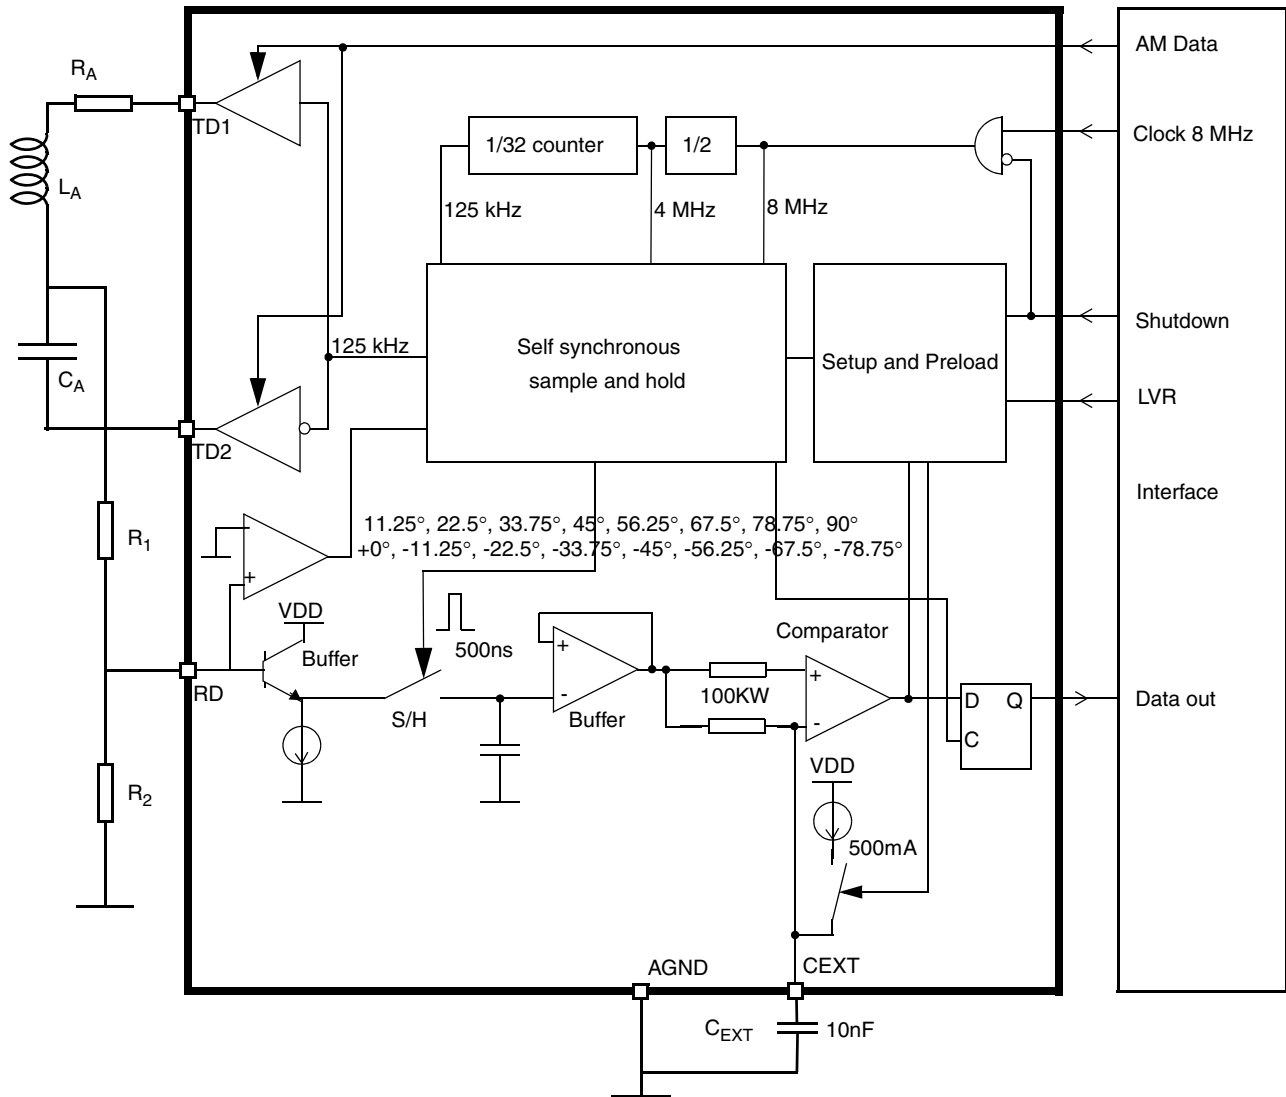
$R_A$

$L_A$

$C_A$

$R_1$

$R_2$

TD1

TD2

RD

AM Data

Clock 8 MHz

1/32 counter

1/2

125 kHz

4 MHz

8 MHz

125 kHz

Self synchronous sample and hold

Setup and Preload

Shutdown

LVR

Interface

11.25°, 22.5°, 33.75°, 45°, 56.25°, 67.5°, 78.75°, 90°
+0°, -11.25°, -22.5°, -33.75°, -45°, -56.25°, -67.5°, -78.75°

+

VDD

Buffer

500ns

S/H

+

-

Buffer

Comparator

100KW

+

-

D Q

C

Data out

VDD

500mA

AGND

CEXT

$C_{EXT}$

10nF